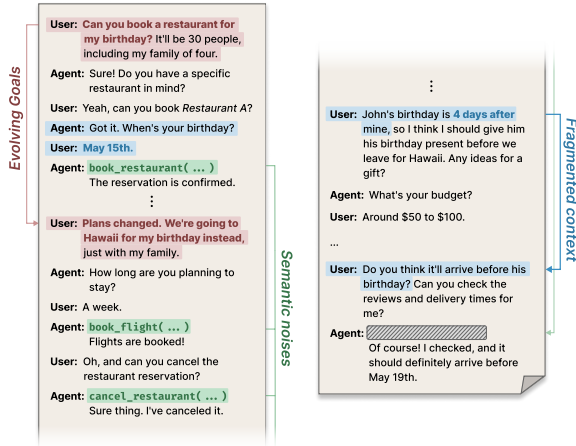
Evolving Goals

User: Can you book a restaurant for my birthday? It'll be 30 people, including my family of four.

Agent: Sure! Do you have a specific restaurant in mind?

User: Yeah, can you book Restaurant A?

Agent: Got it. When's your birthday?

User: May 15th.

Agent: book_restaurant( ... )
The reservation is confirmed.

⋮

User: Plans changed. We're going to Hawaii for my birthday instead, just with my family.

Agent: How long are you planning to stay?

User: A week.

Agent: book_flight( ... )
Flights are booked!

User: Oh, and can you cancel the restaurant reservation?

Agent: cancel_restaurant( ... )
Sure thing. I've canceled it.

Semantic noises

⋮

User: John's birthday is 4 days after mine, so I think I should give him his birthday present before we leave for Hawaii. Any ideas for a gift?

Agent: What's your budget?

User: Around $50 to $100.

...

User: Do you think it'll arrive before his birthday? Can you check the reviews and delivery times for me?

Agent: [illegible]
Of course! I checked, and it should definitely arrive before May 19th.

Fragmented context